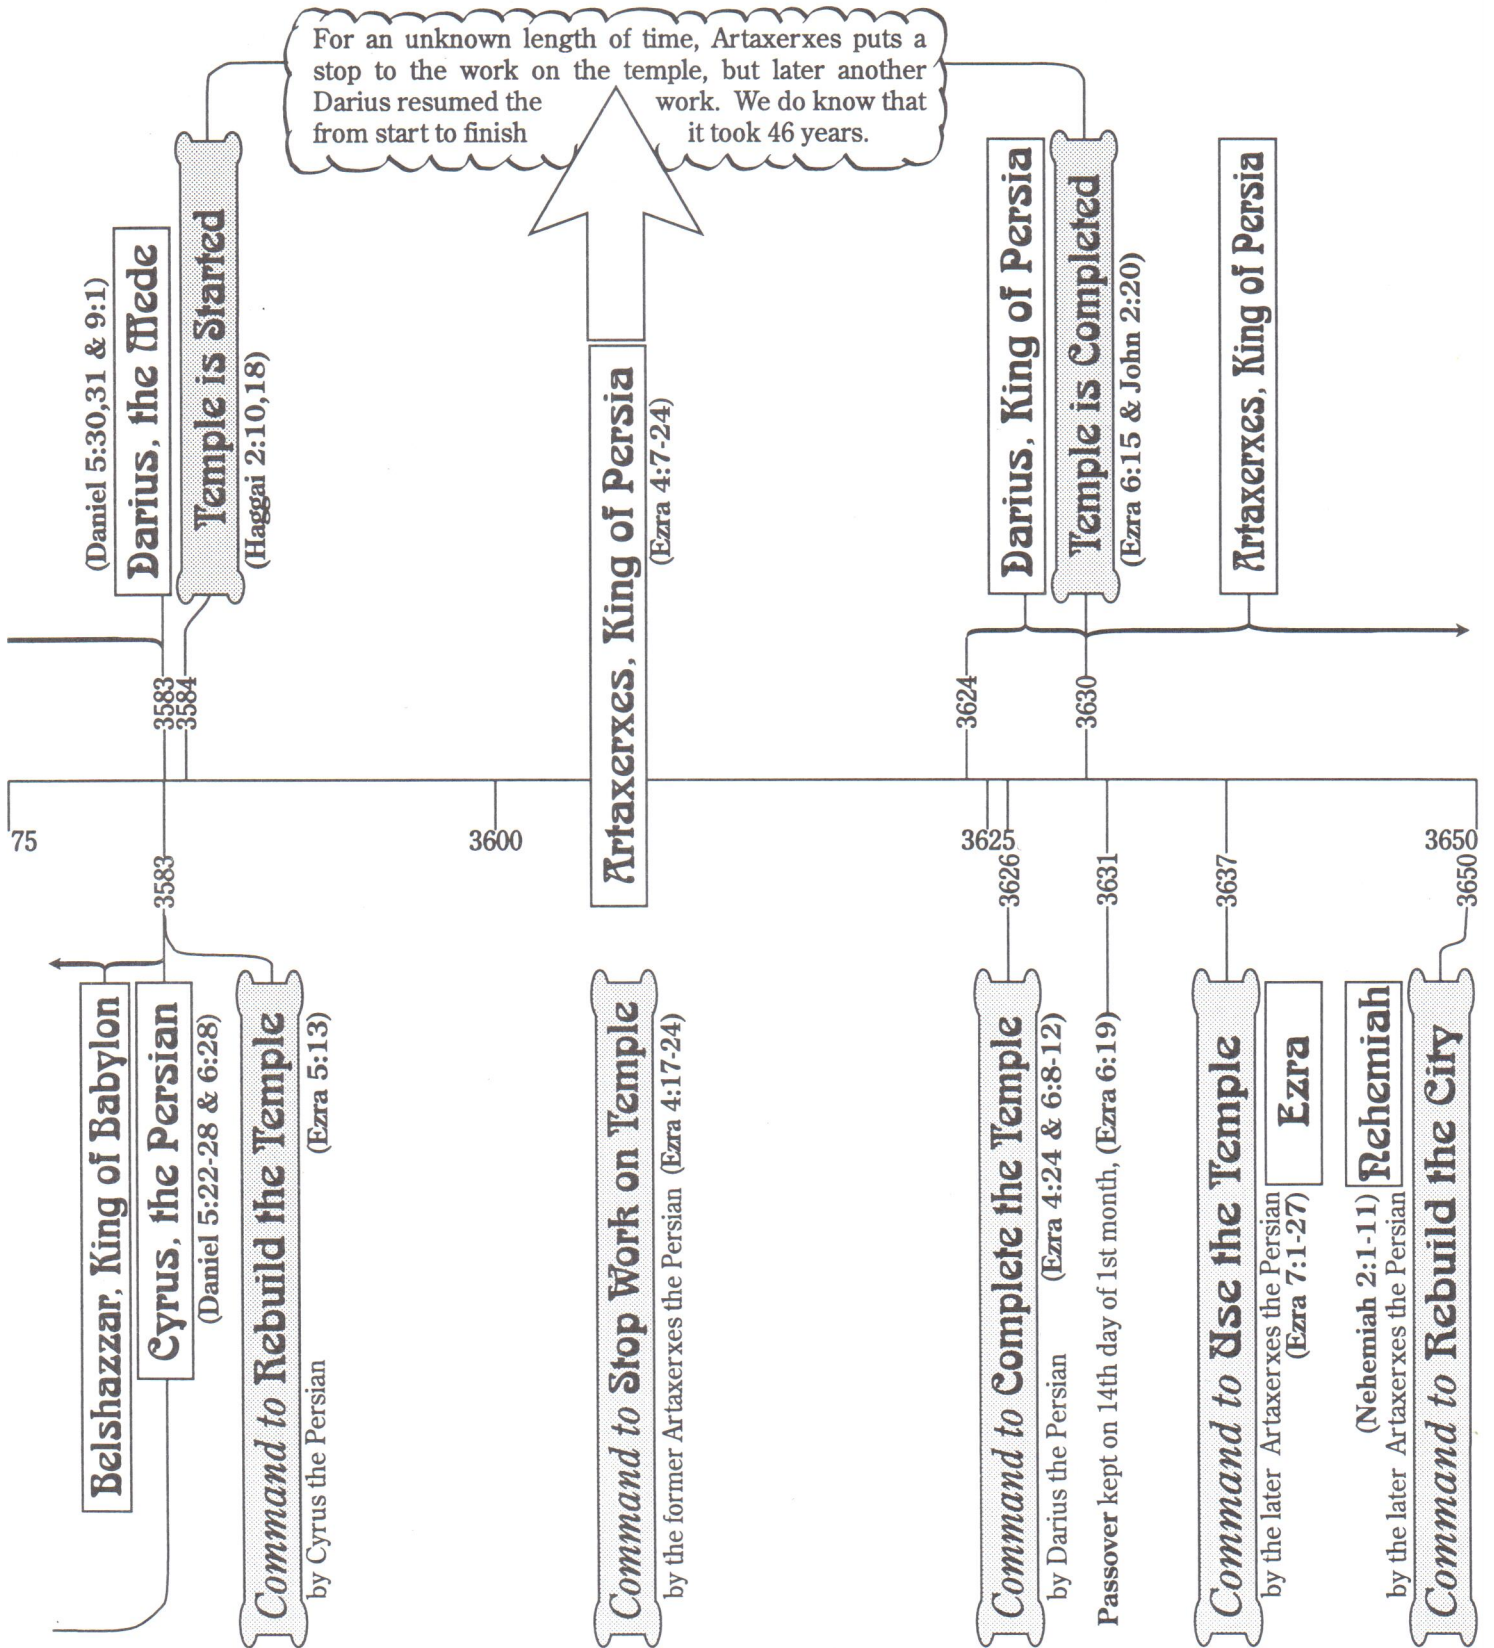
For an unknown length of time, Artaxerxes puts a stop to the work on the temple, but later another Darius resumed the work. We do know that from start to finish it took 46 years.

(Daniel 5:30,31 & 9:1)
Darius, the Mede

Temple is Started
(Haggai 2:10,18)

Artaxerxes, King of Persia
(Ezra 4:7-24)

Darius, King of Persia

Temple is Completed
(Ezra 6:15 & John 2:20)

Artaxerxes, King of Persia

3583
3584
3624
3630

75
3600
3625
3650

3583
3626
3631
3637
3650

Belshazzar, King of Babylon

Cyrus, the Persian
(Daniel 5:22-28 & 6:28)

Command to Rebuild the Temple
by Cyrus the Persian
(Ezra 5:13)

Command to Stop Work on Temple
by the former Artaxerxes the Persian (Ezra 4:17-24)

Command to Complete the Temple
by Darius the Persian (Ezra 4:24 & 6:8-12)

Passover kept on 14th day of 1st month, (Ezra 6:19)

Command to Use the Temple
by the later Artaxerxes the Persian
(Ezra 7:1-27)

Ezra

(Nehemiah 2:1-11)
by the later Artaxerxes the Persian

Nehemiah

Command to Rebuild the City